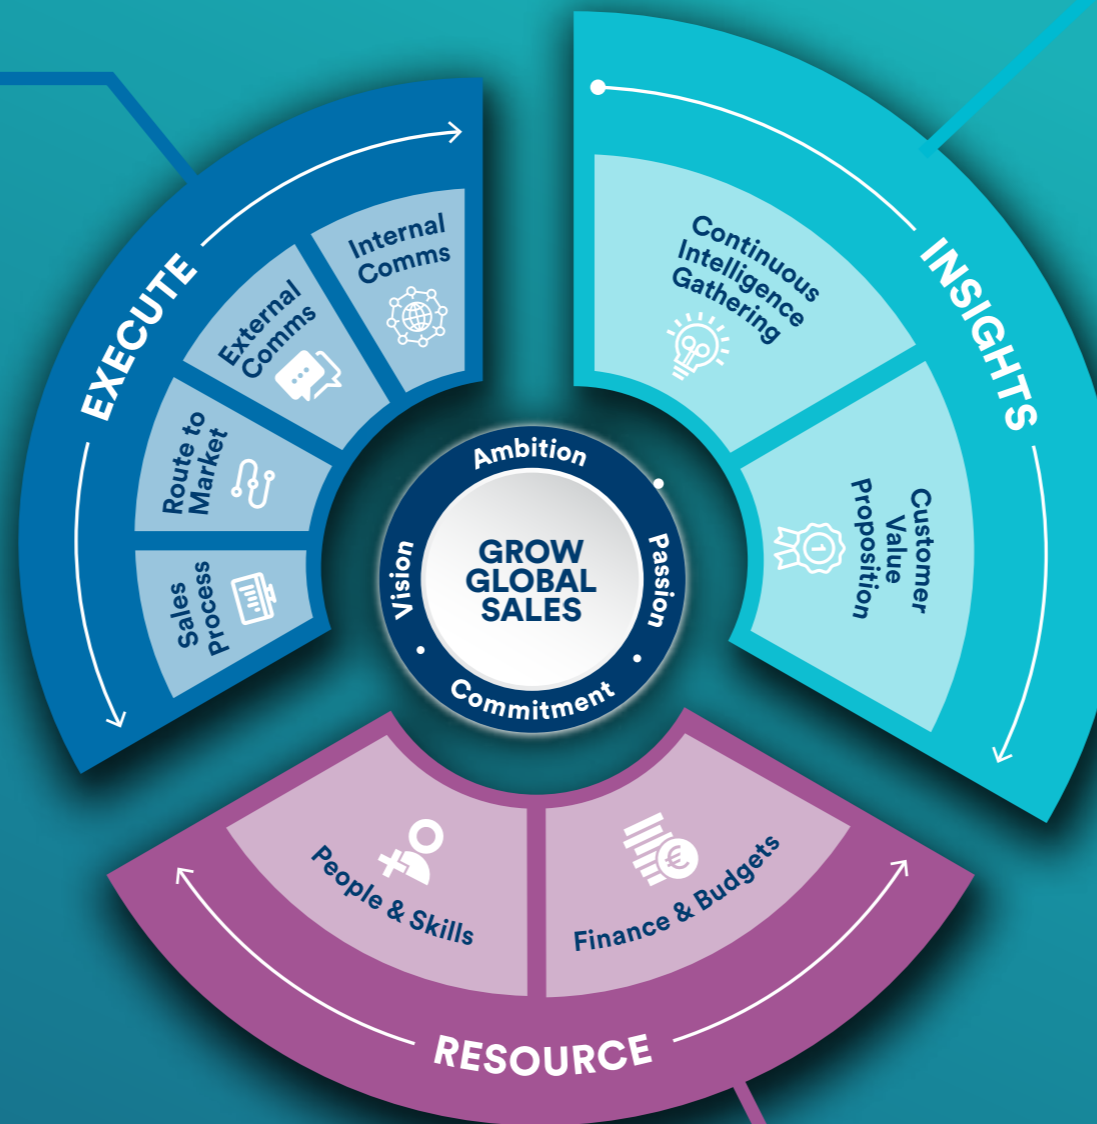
EXECUTE

Internal Comms

External Comms

Route to Market

Sales Process

INSIGHTS

Continuous Intelligence Gathering

Customer Value Proposition

Ambition

Vision

GROW GLOBAL SALES

Passion

Commitment

People & Skills

Finance & Budgets

RESOURCE